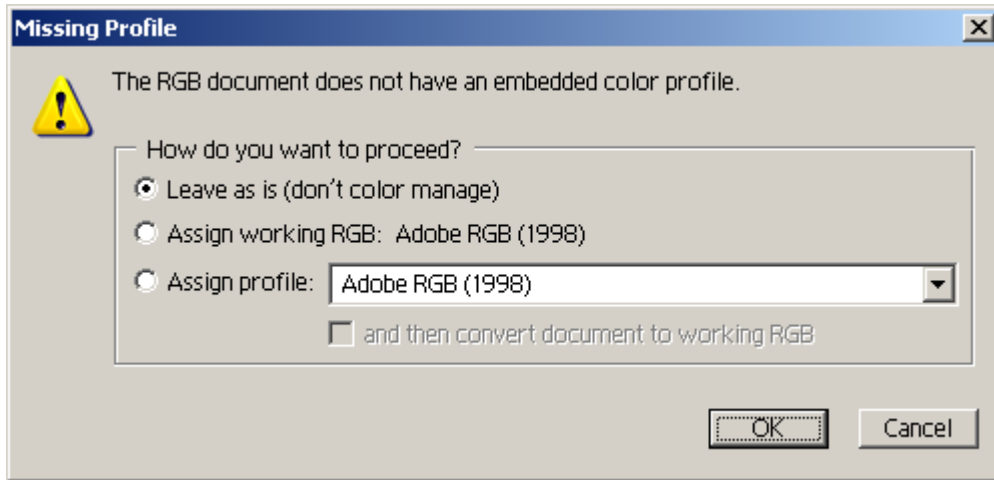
Missing Profile

The RGB document does not have an embedded color profile.

How do you want to proceed?

Leave as is (don't color manage)

Assign working RGB: Adobe RGB (1998)

Assign profile: Adobe RGB (1998)

and then convert document to working RGB

OK

Cancel